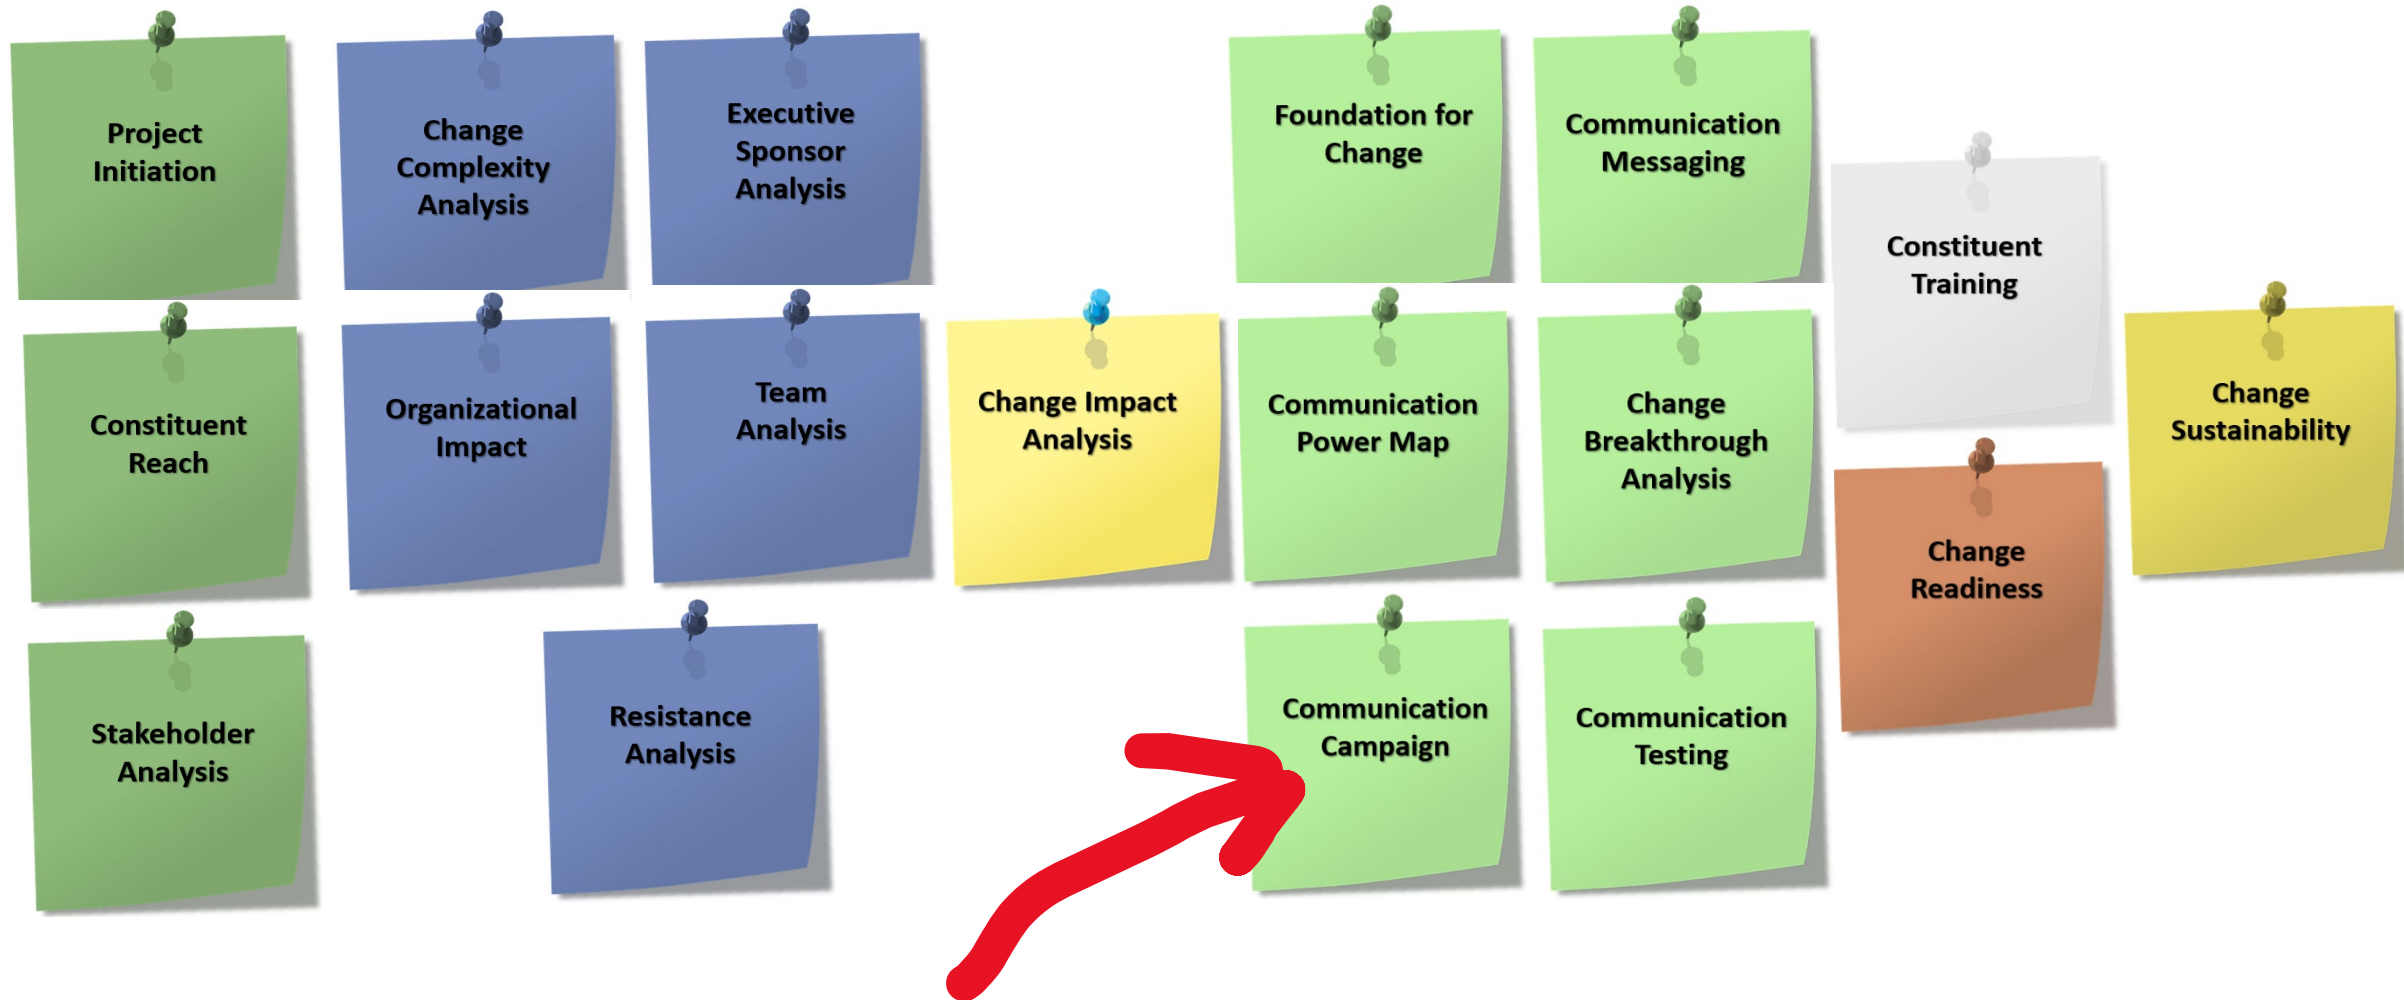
Project Initiation

Constituent Reach

Stakeholder Analysis

Change Complexity Analysis

Organizational Impact

Executive Sponsor Analysis

Team Analysis

Resistance Analysis

Change Impact Analysis

Foundation for Change

Communication Power Map

Communication Campaign

Communication Messaging

Change Breakthrough Analysis

Communication Testing

Constituent Training

Change Readiness

Change Sustainability